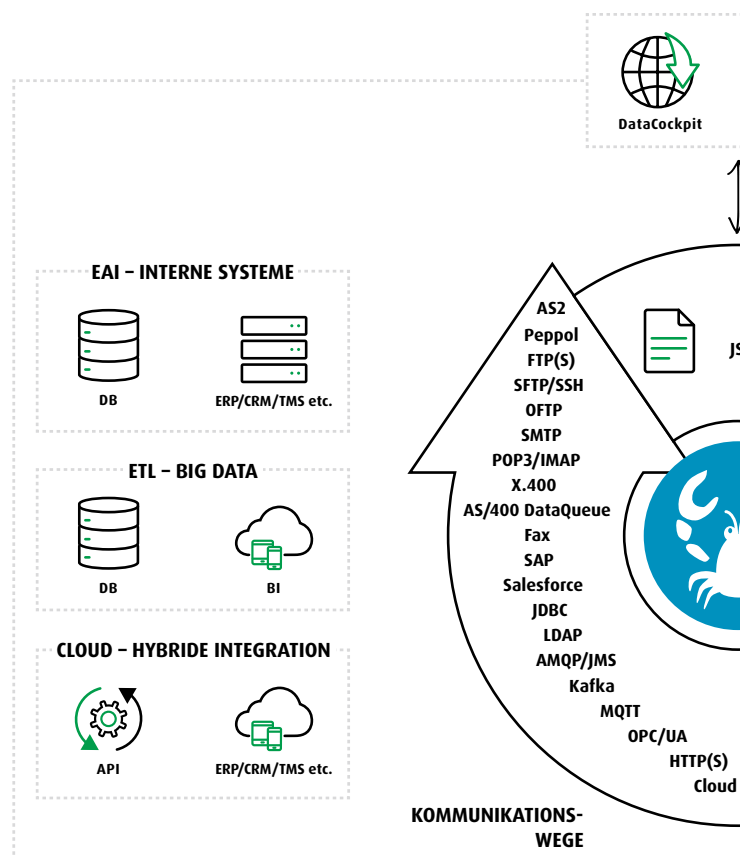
DataCockpit

EAI – INTERNE SYSTEME

DB

ERP/CRM/TMS etc.

ETL – BIG DATA

DB

BI

CLOUD – HYBRIDE INTEGRATION

API

ERP/CRM/TMS etc.

AS2
Peppol
FTP(S)
SFTP/SSH
OFTP
SMTP
POP3/IMAP
X.400
AS/400 DataQueue
Fax
SAP
Salesforce
JDBC
LDAP
AMQP/JMS
Kafka
MQTT
OPC/UA
HTTP(S)
Cloud

JS

KOMMUNIKATIONSWEGE